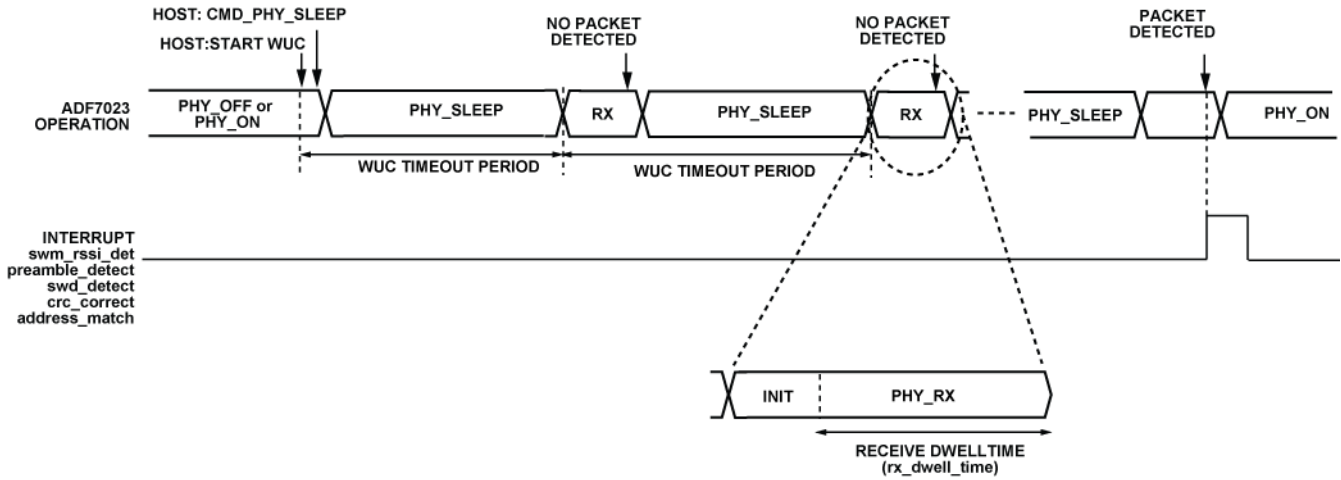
HOST: CMD_PHY_SLEEP

HOST:START WUC

NO PACKET DETECTED

NO PACKET DETECTED

PACKET DETECTED

ADF7023 OPERATION

PHY_OFF or PHY_ON

PHY_SLEEP

RX

PHY_SLEEP

RX

PHY_SLEEP

PHY_ON

WUC TIMEOUT PERIOD

WUC TIMEOUT PERIOD

INTERRUPT
swm_rssi_det
preamble_detect
swd_detect
crc_correct
address_match

INIT

PHY_RX

RECEIVE DWELLTIME
(rx_dwell_time)